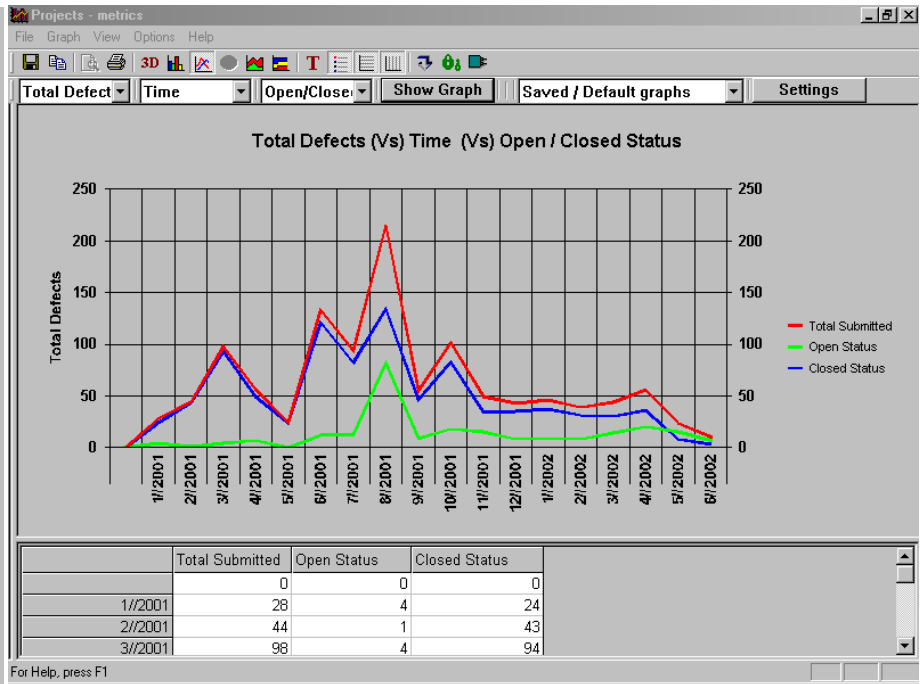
Projects - metrics

File Graph View Options Help

3D T

Total Defect | Time | Open/Close | Show Graph | Saved / Default graphs | Settings

Total Defects (Vs) Time (Vs) Open / Closed Status

Total Defects

250
200
150
100
50
0

250
200
150
100
50
0

1//2001 2//2001 3//2001 4//2001 5//2001 6//2001 7//2001 8//2001 9//2001 10//2001 11//2001 12//2001 1//2002 2//2002 3//2002 4//2002 5//2002 6//2002

Total Submitted
Open Status
Closed Status

| | Total Submitted | Open Status | Closed Status |
|---|---|---|---|
| | 0 | 0 | 0 |
| 1//2001 | 28 | 4 | 24 |
| 2//2001 | 44 | 1 | 43 |
| 3//2001 | 98 | 4 | 94 |

For Help, press F1